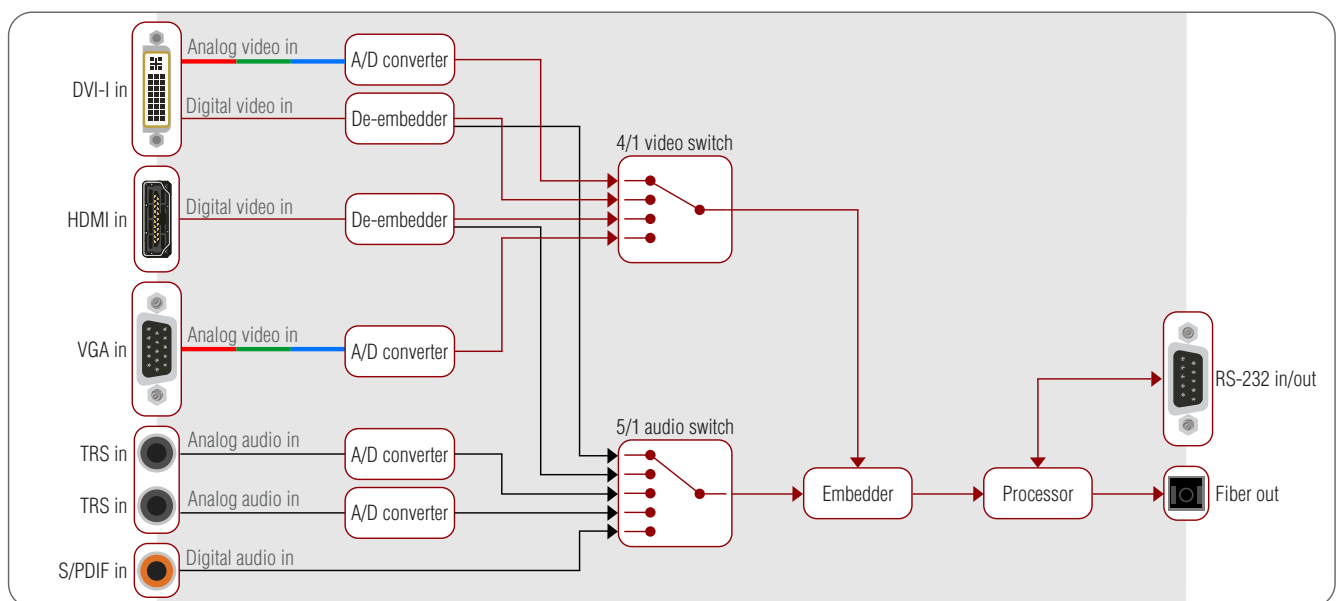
DVI-I in
Analog video in
A/D converter
Digital video in
De-embedder
4/1 video switch
HDMI in
Digital video in
De-embedder
VGA in
Analog video in
A/D converter
RS-232 in/out
5/1 audio switch
TRS in
Analog audio in
A/D converter
Embedder
Processor
Fiber out
TRS in
Analog audio in
A/D converter
S/PDIF in
Digital audio in